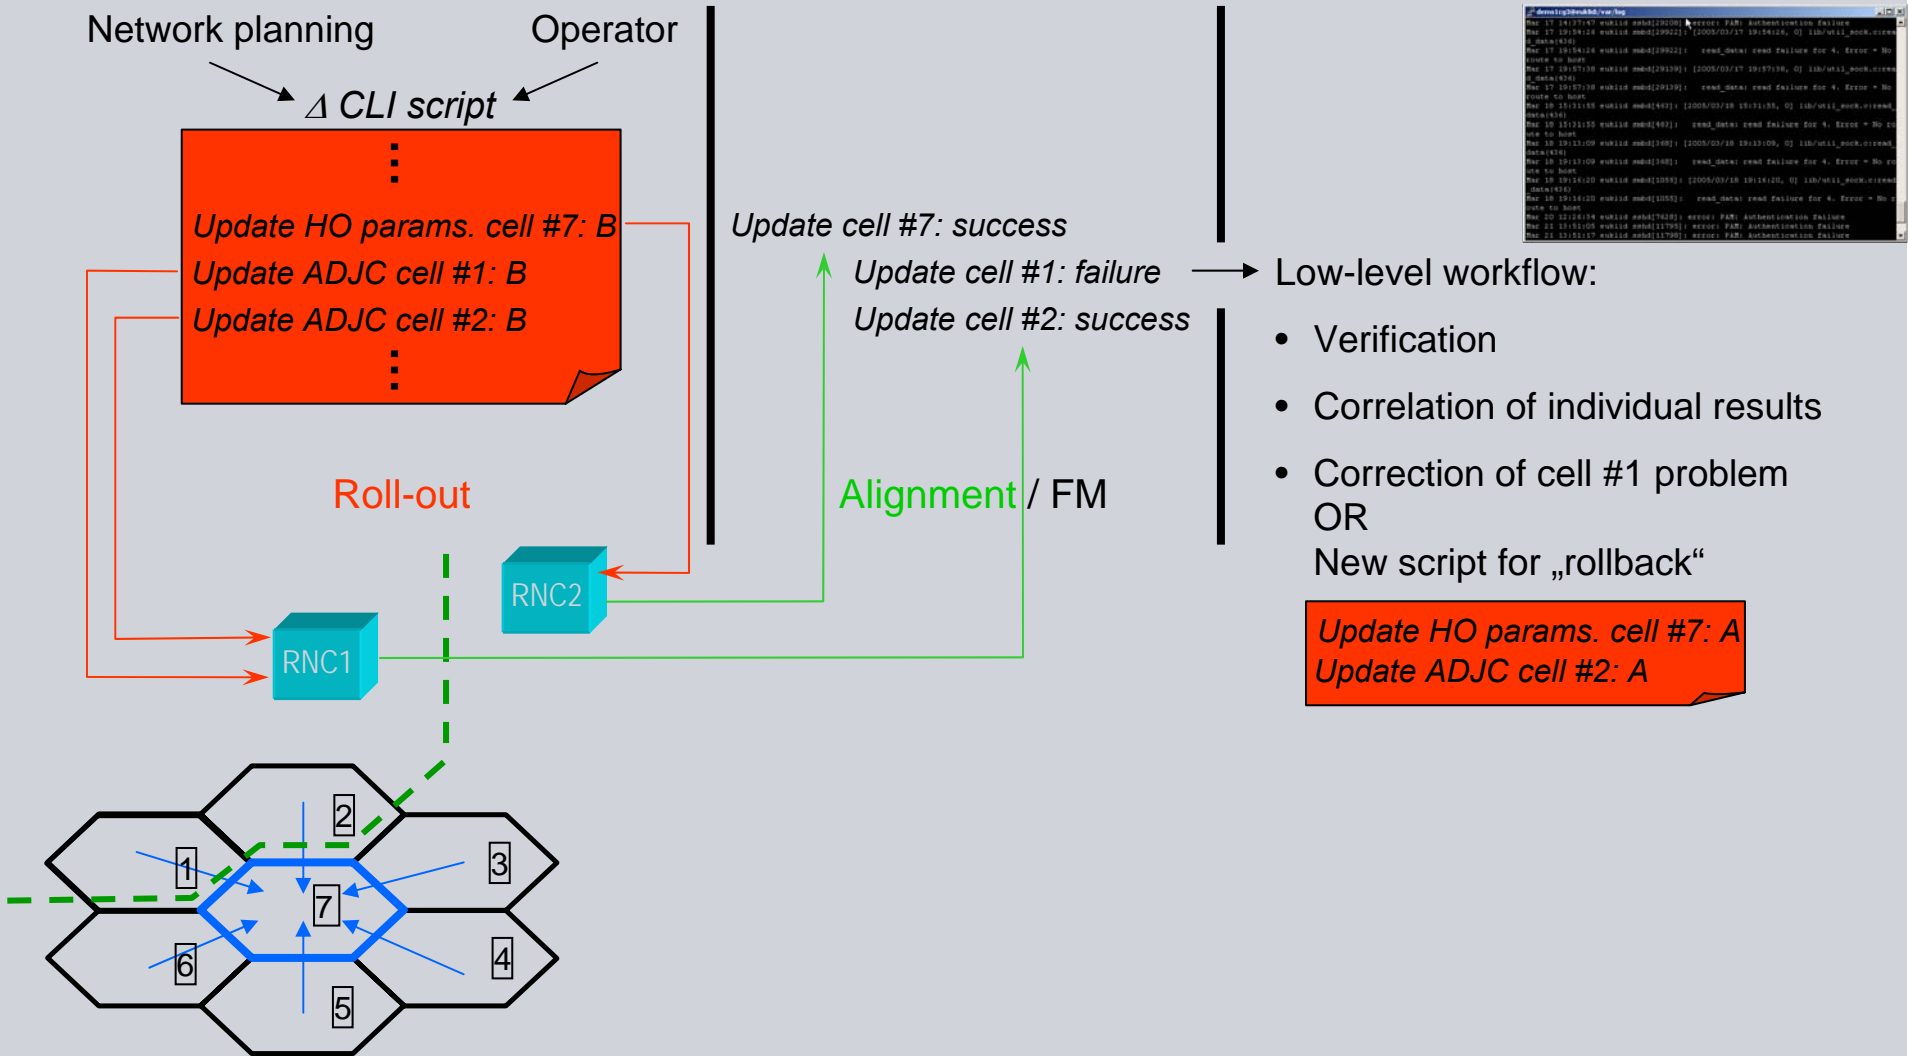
Network planning

Operator

$\Delta$ CLI script

⋮

Update HO params. cell #7: B

Update ADJC cell #1: B

Update ADJC cell #2: B

⋮

Roll-out

RNC2

RNC1

Update cell #7: success

Update cell #1: failure

Update cell #2: success

Alignment / FM

Low-level workflow:

• Verification

• Correlation of individual results

• Correction of cell #1 problem OR New script for „rollback“

Update HO params. cell #7: A
Update ADJC cell #2: A

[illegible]

2

1

3

7

6

4

5